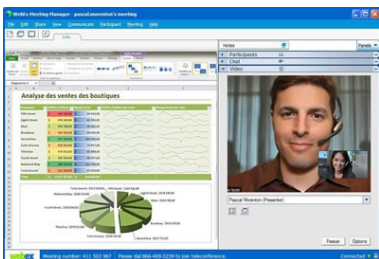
WebEx Meeting Manager - pascal.weventon's meeting

File Edit Share View Communicate Participant Meeting Help

Analyse des ventes des boutiques

Notes

Participants

Chat

Video

Pascal Weventon (Presenter)

Pause Options

Meeting number: 411 502 967 | Please dial 866-469-3239 to join teleconference.

Connected